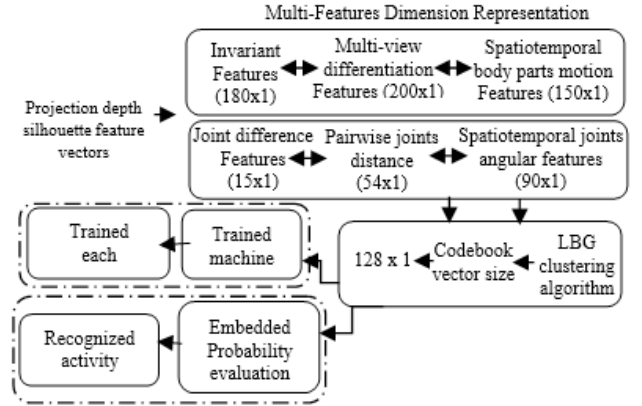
Multi-Features Dimension Representation

Invariant Features (180x1)

Multi-view differentiation Features (200x1)

Spatiotemporal body parts motion Features (150x1)

Projection depth silhouette feature vectors

Joint difference Features (15x1)

Pairwise joints distance (54x1)

Spatiotemporal joints angular features (90x1)

Trained each

Trained machine

128 x 1

Codebook vector size

LBG clustering algorithm

Recognized activity

Embedded Probability evaluation